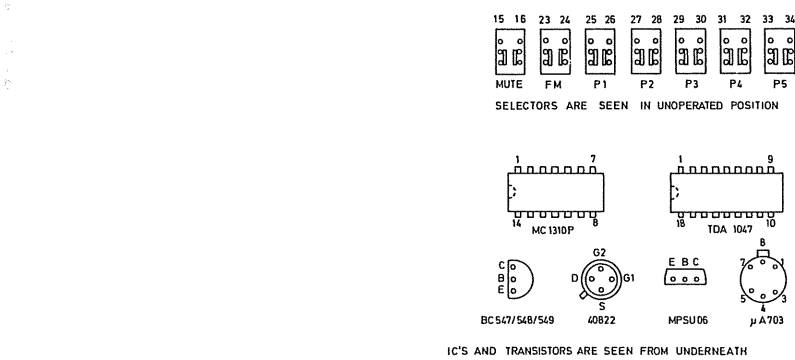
15 16 23 24 25 26 27 28 29 30 31 32 33 34

MUTE FM P1 P2 P3 P4 P5

SELECTORS ARE SEEN IN UNOPERATED POSITION

1 7

14 8

MC1310P

1 9

18 10

TDA 1047

C
B
E

BC547/548/549

G2
D G1
S

40822

E B C

MPSU06

B
7 1
5 3
4

μA703

IC'S AND TRANSISTORS ARE SEEN FROM UNDERNEATH